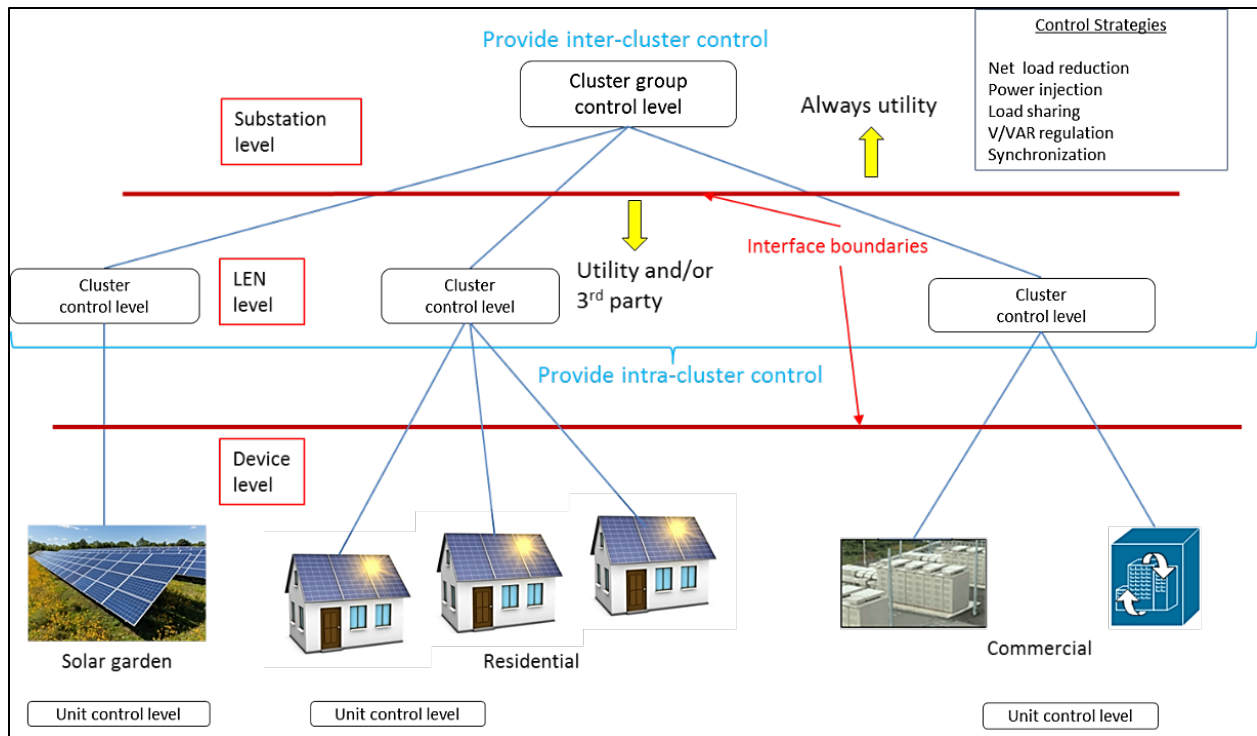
Provide inter-cluster control

Cluster group control level

Control Strategies

Net load reduction
Power injection
Load sharing
V/VAR regulation
Synchronization

Substation level

Always utility

Interface boundaries

Cluster control level

LEN level

Cluster control level

Utility and/or 3$^{rd}$ party

Cluster control level

Provide intra-cluster control

Device level

Solar garden

Residential

Commercial

Unit control level

Unit control level

Unit control level